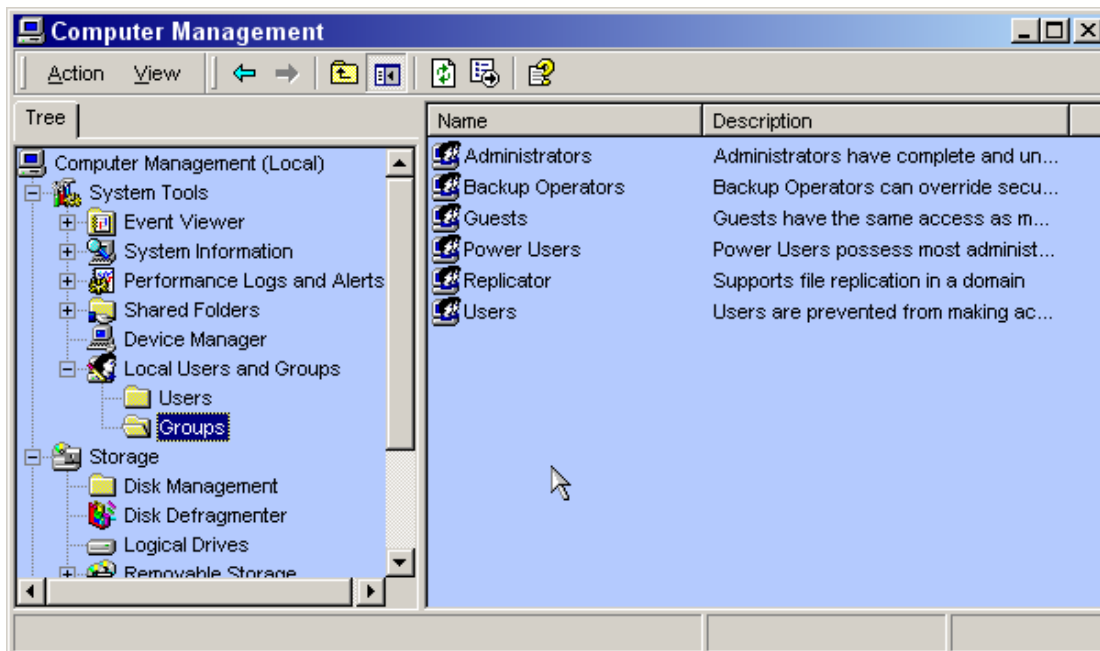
Computer Management

Action View

Tree

Computer Management (Local)
System Tools
Event Viewer
System Information
Performance Logs and Alerts
Shared Folders
Device Manager
Local Users and Groups
Users
Groups
Storage
Disk Management
Disk Defragmenter
Logical Drives
Removable Storage

| Name | Description |
|---|---|
| Administrators | Administrators have complete and un... |
| Backup Operators | Backup Operators can override secu... |
| Guests | Guests have the same access as m... |
| Power Users | Power Users possess most administ... |
| Replicator | Supports file replication in a domain |
| Users | Users are prevented from making ac... |